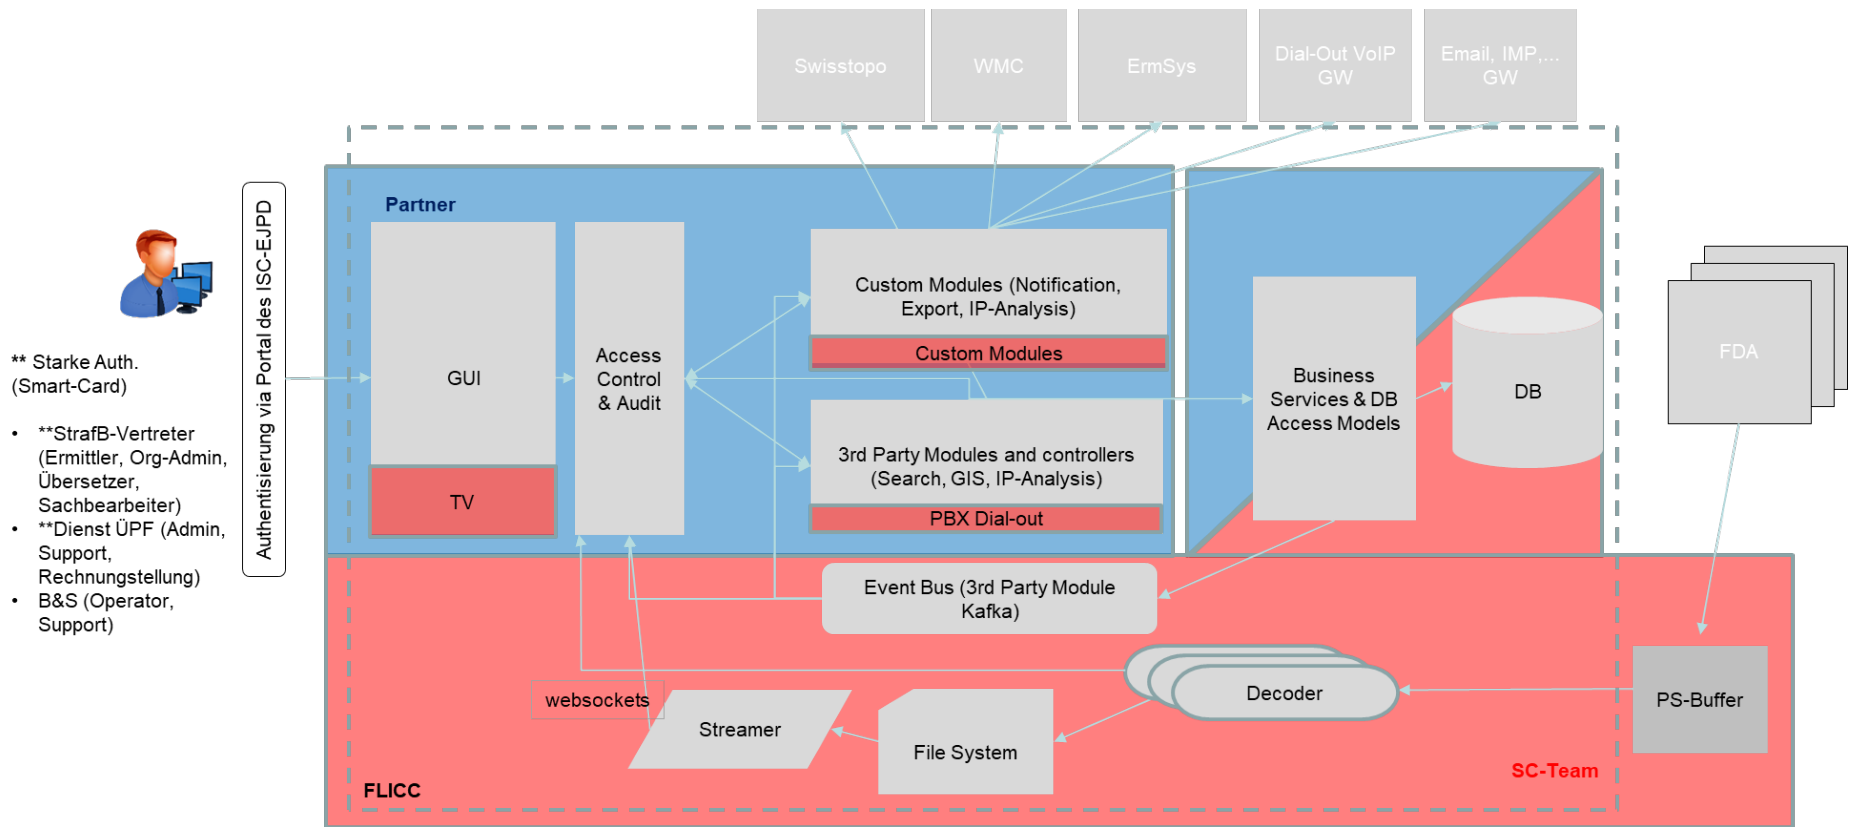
Swisstopo

WMC

ErmSys

Dial-Out VoIP GW

Email, IMP,... GW

** Starke Auth. (Smart-Card)

- **StrafB-Vertreter (Ermittler, Org-Admin, Übersetzer, Sachbearbeiter)
- **Dienst ÜPF (Admin, Support, Rechnungstellung)
- B&S (Operator, Support)

Authentisierung via Portal des ISC-EJPD

Partner

GUI

TV

Access Control & Audit

Custom Modules (Notification, Export, IP-Analysis)

Custom Modules

3rd Party Modules and controllers (Search, GIS, IP-Analysis)

PBX Dial-out

Business Services & DB Access Models

DB

FDA

Event Bus (3rd Party Module Kafka)

Decoder

PS-Buffer

websockets

Streamer

File System

SC-Team

FLICC